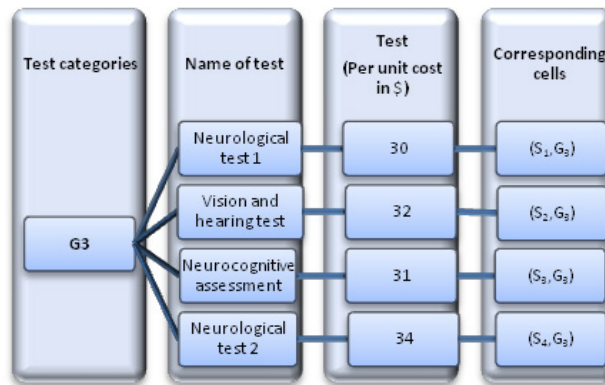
Test categories

Name of test

Test (Per unit cost in $)

Corresponding cells

G3

Neurological test 1

Vision and hearing test

Neurocognitive assessment

Neurological test 2

30

32

31

34

$(S_1,G_3)$

$(S_2,G_3)$

$(S_3,G_3)$

$(S_4,G_3)$